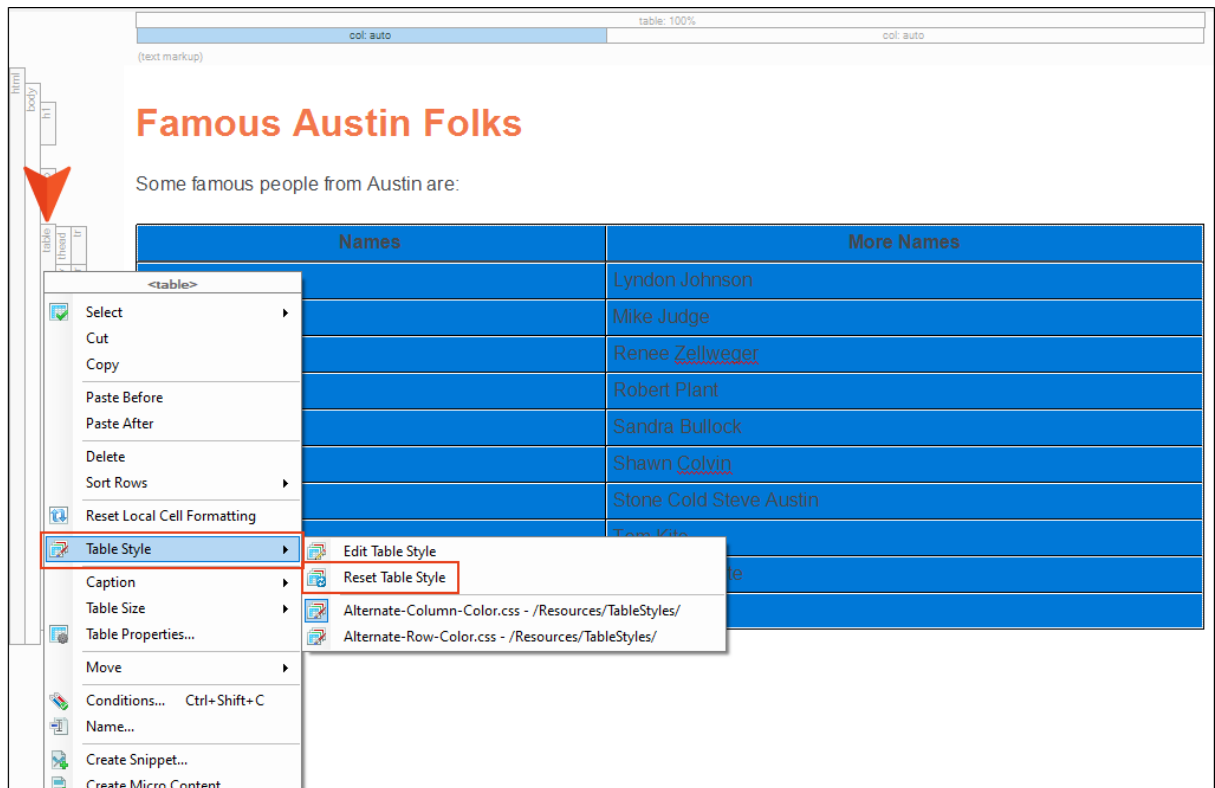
table: 100%

col: auto

col: auto

(text markup)

html

body

h1

table

thead

tr

Famous Austin Folks

Some famous people from Austin are:

| Names | More Names |
|---|---|
| | Lyndon Johnson |
| | Mike Judge |
| | Renee Zellweger |
| | Robert Plant |
| | Sandra Bullock |
| | Shawn Colvin |
| | Stone Cold Steve Austin |
| | Tom Kite |
| | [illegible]te |
| | |

<table>

Select

Cut

Copy

Paste Before

Paste After

Delete

Sort Rows

Reset Local Cell Formatting

Table Style

Caption

Table Size

Table Properties...

Move

Conditions... Ctrl+Shift+C

Name...

Create Snippet...

Create Micro Content

Edit Table Style

Reset Table Style

Alternate-Column-Color.css - /Resources/TableStyles/

Alternate-Row-Color.css - /Resources/TableStyles/